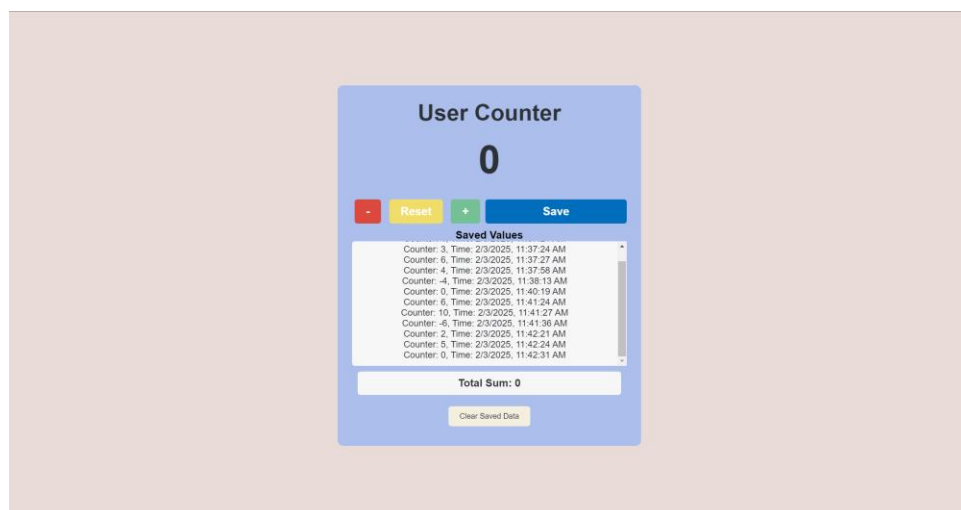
User Counter

0

-
Reset
+
Save

Saved Values

Counter: 3, Time: 2/3/2025, 11:37:24 AM
Counter: 6, Time: 2/3/2025, 11:37:27 AM
Counter: 4, Time: 2/3/2025, 11:37:58 AM
Counter: -4, Time: 2/3/2025, 11:38:13 AM
Counter: 0, Time: 2/3/2025, 11:40:19 AM
Counter: 6, Time: 2/3/2025, 11:41:24 AM
Counter: 10, Time: 2/3/2025, 11:41:27 AM
Counter: -6, Time: 2/3/2025, 11:41:36 AM
Counter: 2, Time: 2/3/2025, 11:42:21 AM
Counter: 5, Time: 2/3/2025, 11:42:24 AM
Counter: 0, Time: 2/3/2025, 11:42:31 AM

Total Sum: 0

Clear Saved Data